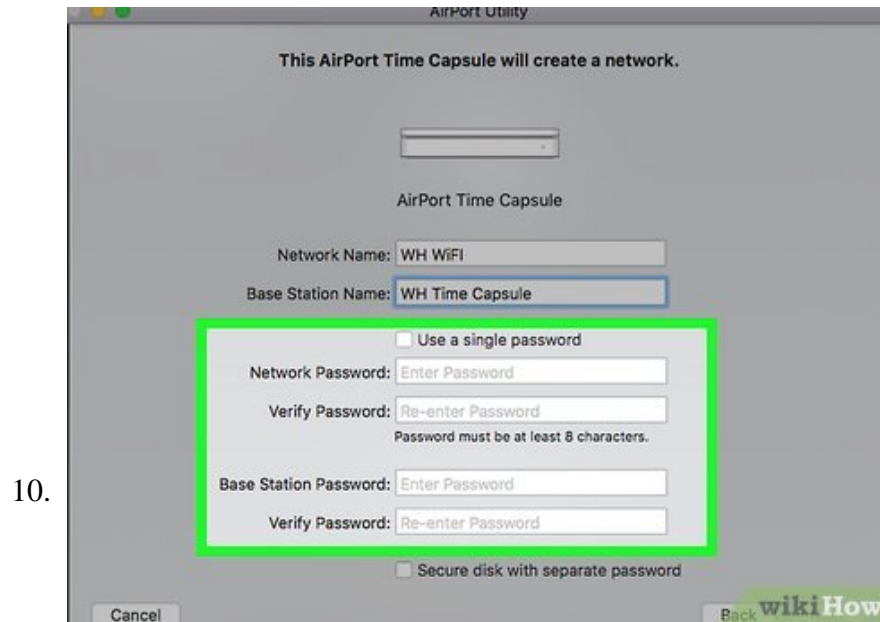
10.

AirPort Utility

This AirPort Time Capsule will create a network.

AirPort Time Capsule

Network Name: WH WiFI

Base Station Name: WH Time Capsule

Use a single password

Network Password: Enter Password

Verify Password: Re-enter Password

Password must be at least 8 characters.

Base Station Password: Enter Password

Verify Password: Re-enter Password

Secure disk with separate password

Cancel

Back

wikiHow